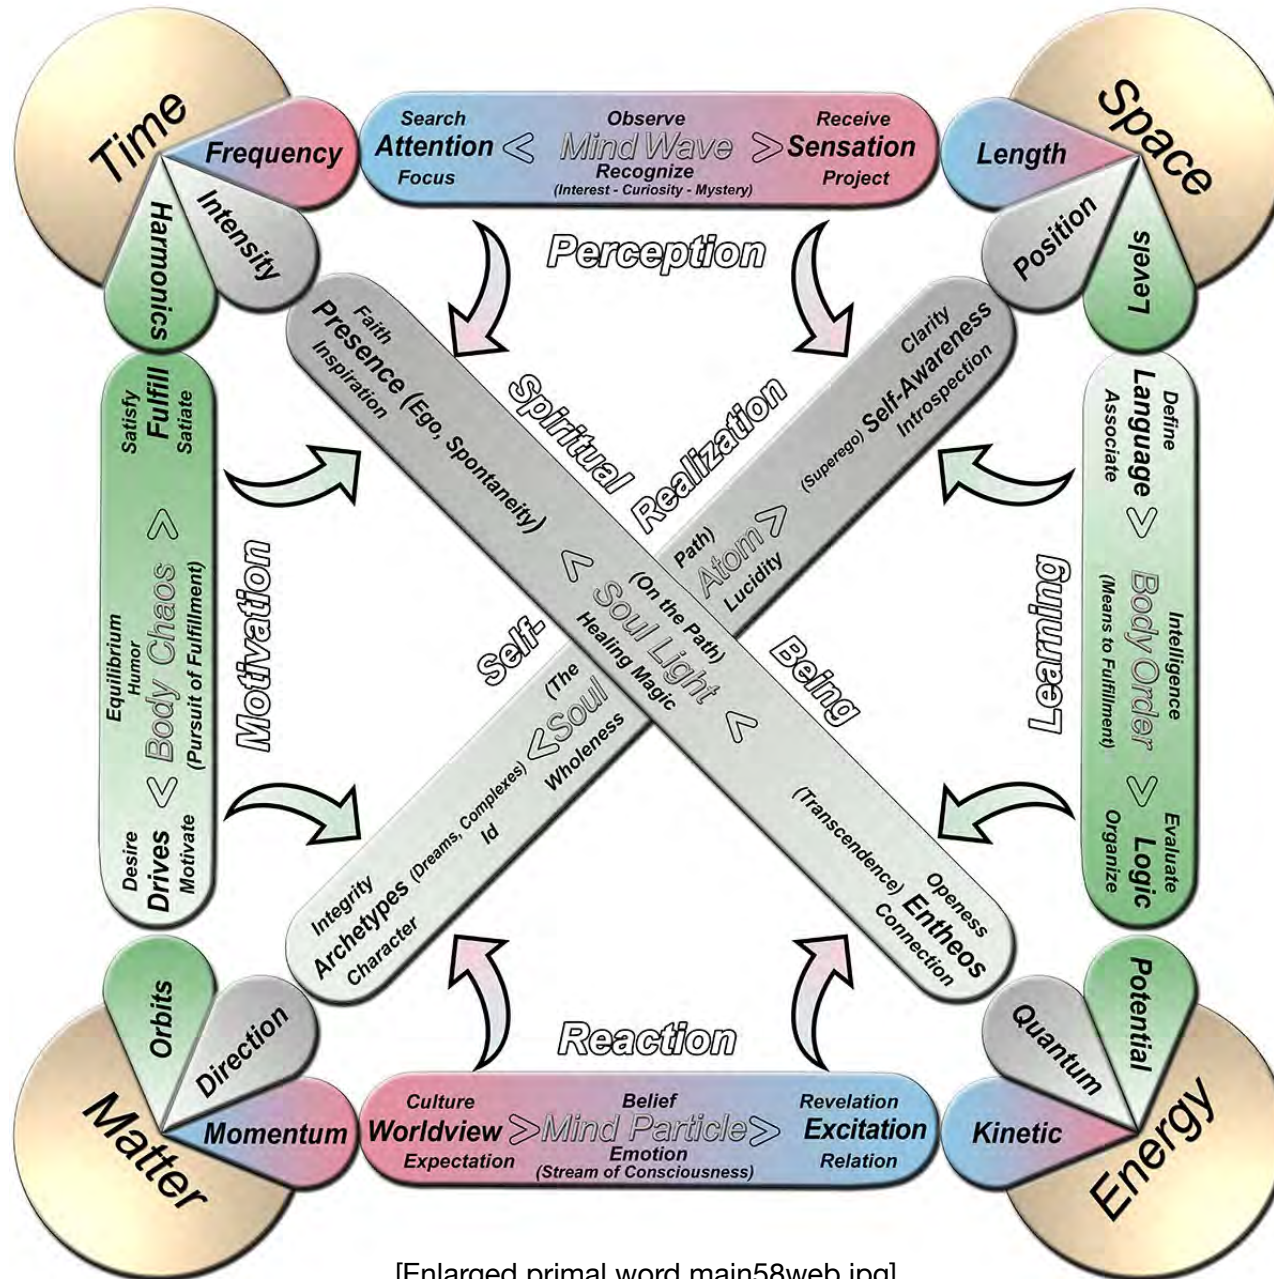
Time

Frequency

Intensity

Harmonics

Search
Attention <
Focus

Observe
Mind Wave
Recognize
(Interest - Curiosity - Mystery)

Receive
> Sensation
Project

Length

Space

Position

Levels

Perception

Faith
Presence (Ego, Spontaneity)
Inspiration

Spiritual

Realization

Clarity
(Superego) Self-Awareness
Introspection

Satisfy
Fulfill
Satiate

>
Equilibrium
Humor
Body Chaos
(Pursuit of Fulfillment)
<

Desire
Drives
Motivate

Motivation

Define
Language
Associate
>
Intelligence
Body Order
(Means to Fulfillment)
>
Evaluate
Logic
Organize

Learning

Path)
Atom >
Lucidity

< Soul Light
(On the Path)
Healing Magic

Self-

Being

(The
< Soul
Wholeness

<

Integrity
Archetypes (Dreams, Complexes)
Id
Character

(Transcendence) Entheos
Openess
Connection

Orbits

Direction

Matter

Momentum

Reaction

Culture
Worldview >
Expectation

Belief
Mind Particle >
Emotion
(Stream of Consciousness)

Revelation
Excitation
Relation

Kinetic

Quantum

Potential

Energy

[Enlarged primal word main58web.jpg]